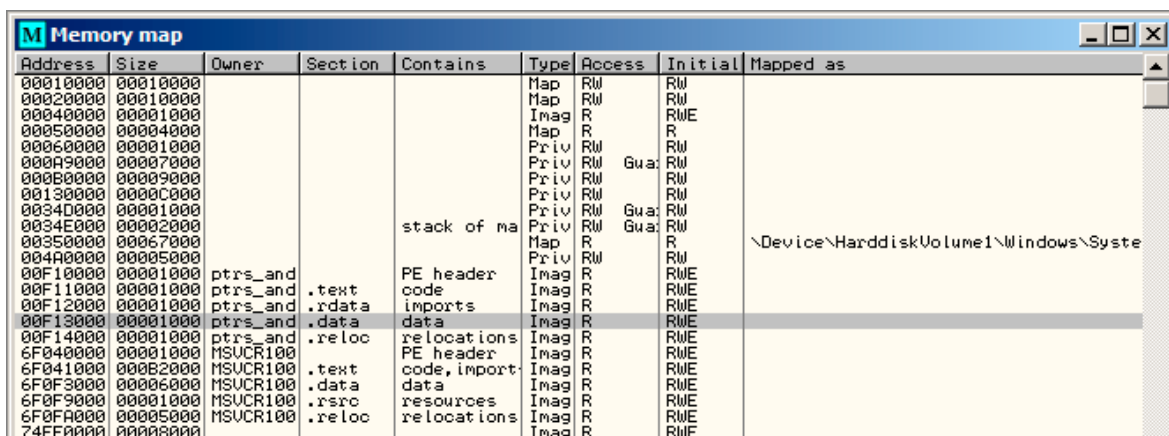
M Memory map

| Address | Size | Owner | Section | Contains | Type | Access | Initial | Mapped as |
|---|---|---|---|---|---|---|---|---|
| 00010000 | 00010000 | | | | Map | RW | RW | |
| 00020000 | 00010000 | | | | Map | RW | RW | |
| 00040000 | 00001000 | | | | Imag | R | RWE | |
| 00050000 | 00004000 | | | | Map | R | R | |
| 00060000 | 00001000 | | | | Priv | RW | RW | |
| 000A9000 | 00007000 | | | | Priv | RW Gua | RW | |
| 000B0000 | 00009000 | | | | Priv | RW | RW | |
| 00130000 | 0000C000 | | | | Priv | RW | RW | |
| 0034D000 | 00001000 | | | | Priv | RW Gua | RW | |
| 0034E000 | 00002000 | | | stack of ma | Priv | RW Gua | RW | |
| 00350000 | 00067000 | | | | Map | R | R | \Device\HarddiskVolume1\Windows\Syste |
| 004A0000 | 00005000 | | | | Priv | RW | RW | |
| 00F10000 | 00001000 | ptrs_and | | PE header | Imag | R | RWE | |
| 00F11000 | 00001000 | ptrs_and | .text | code | Imag | R | RWE | |
| 00F12000 | 00001000 | ptrs_and | .rdata | imports | Imag | R | RWE | |
| 00F13000 | 00001000 | ptrs_and | .data | data | Imag | R | RWE | |
| 00F14000 | 00001000 | ptrs_and | .reloc | relocations | Imag | R | RWE | |
| 6F040000 | 00001000 | MSVCR100 | | PE header | Imag | R | RWE | |
| 6F041000 | 000B2000 | MSVCR100 | .text | code,import | Imag | R | RWE | |
| 6F0F3000 | 00006000 | MSVCR100 | .data | data | Imag | R | RWE | |
| 6F0F9000 | 00001000 | MSVCR100 | .rsrc | resources | Imag | R | RWE | |
| 6F0FA000 | 00005000 | MSVCR100 | .reloc | relocations | Imag | R | RWE | |
| 74FF0000 | 00008000 | | | | Imag | R | RWE | |